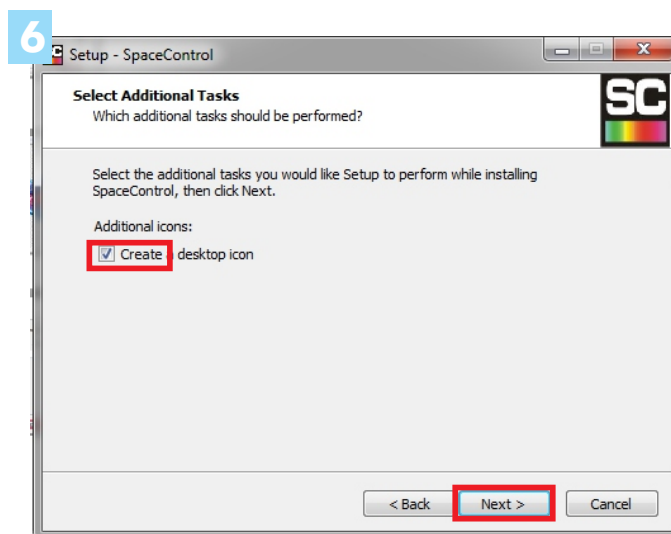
6

Setup - SpaceControl

Select Additional Tasks
Which additional tasks should be performed?

SC

Select the additional tasks you would like Setup to perform while installing SpaceControl, then click Next.

Additional icons:

Create desktop icon

< Back Next > Cancel